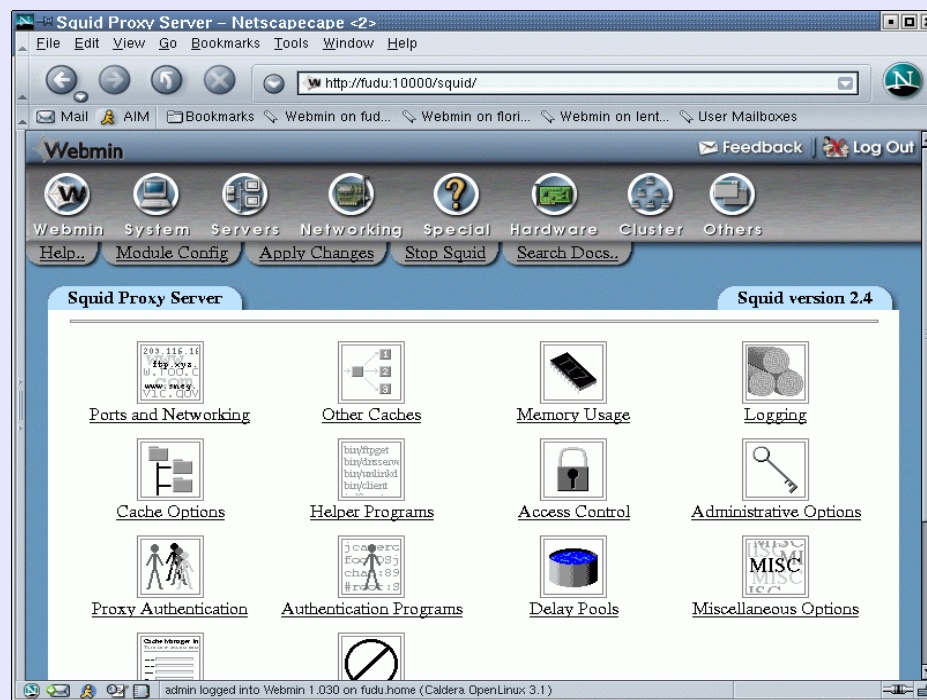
Squid Proxy Server – Netscapecape <2>
File Edit View Go Bookmarks Tools Window Help
http://fudu:10000/squid/
Mail AIM Bookmarks Webmin on fud... Webmin on flori... Webmin on lent... User Mailboxes
Webmin
Feedback | Log Out
Webmin System Servers Networking Special Hardware Cluster Others
Help.. Module Config Apply Changes Stop Squid Search Docs..
Squid Proxy Server
Squid version 2.4
Ports and Networking
Other Caches
Memory Usage
Logging
Cache Options
Helper Programs
Access Control
Administrative Options
MISC
Proxy Authentication
Authentication Programs
Delay Pools
Miscellaneous Options
Cache Manager
admin logged into Webmin 1.030 on fudu.home (Caldera OpenLinux 3.1)